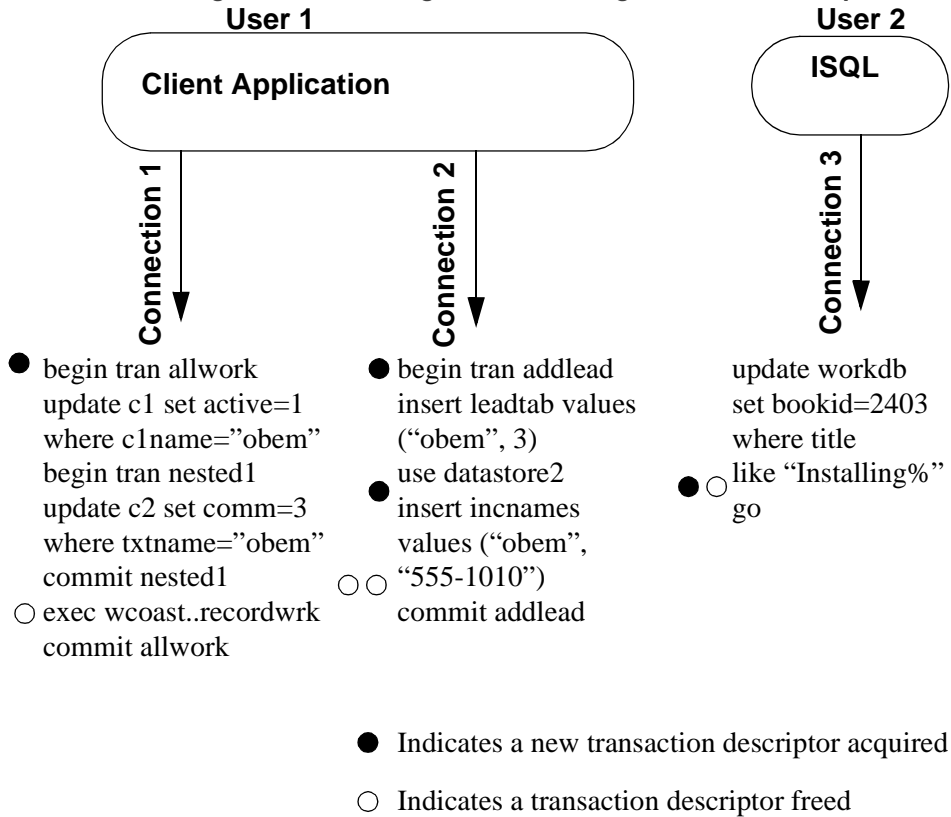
User 1

Client Application

User 2

ISQL

Connection 1

Connection 2

Connection 3

begin tran allwork
update c1 set active=1
where c1name="obem"
begin tran nested1
update c2 set comm=3
where txtname="obem"
commit nested1
exec wcoast..recordwrk
commit allwork

begin tran addlead
insert leadtab values
("obem", 3)
use datastore2
insert incnames
values ("obem",
"555-1010")
commit addlead

update workdb
set bookid=2403
where title
like "Installing%"
go

Indicates a new transaction descriptor acquired

Indicates a transaction descriptor freed